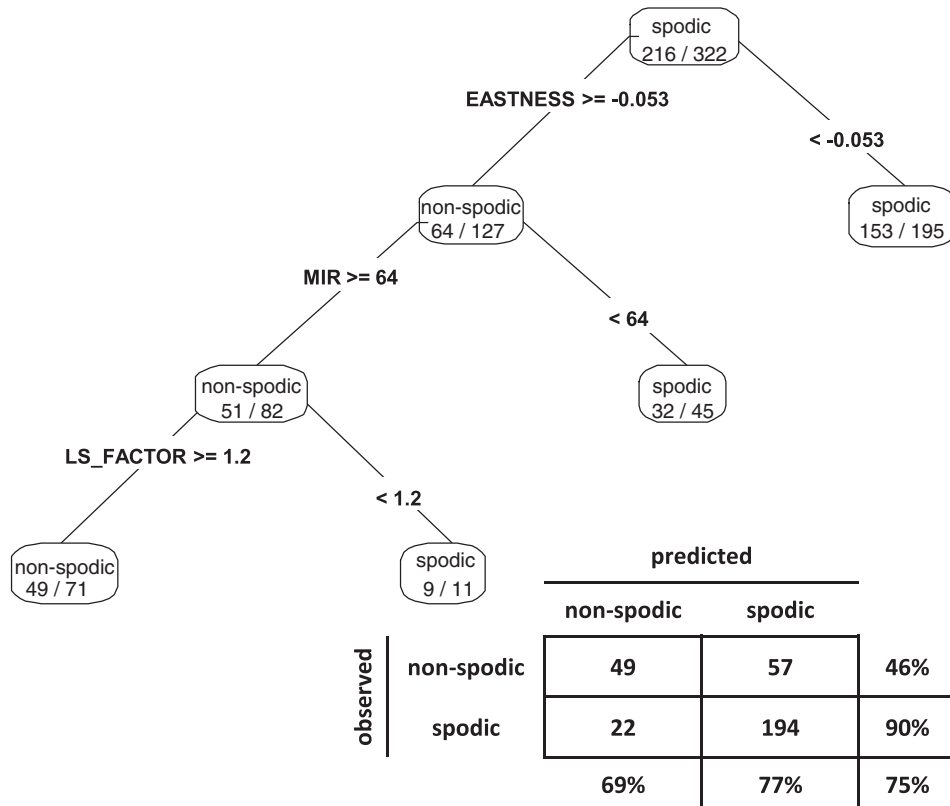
spodic
216 / 322

EASTNESS >= -0.053

< -0.053

non-spodic
64 / 127

spodic
153 / 195

MIR >= 64

< 64

non-spodic
51 / 82

spodic
32 / 45

LS_FACTOR >= 1.2

< 1.2

non-spodic
49 / 71

spodic
9 / 11

predicted

| | | non-spodic | spodic | |
|---|---|---|---|---|
| observed | non-spodic | 49 | 57 | 46% |
| | spodic | 22 | 194 | 90% |
| | | 69% | 77% | 75% |